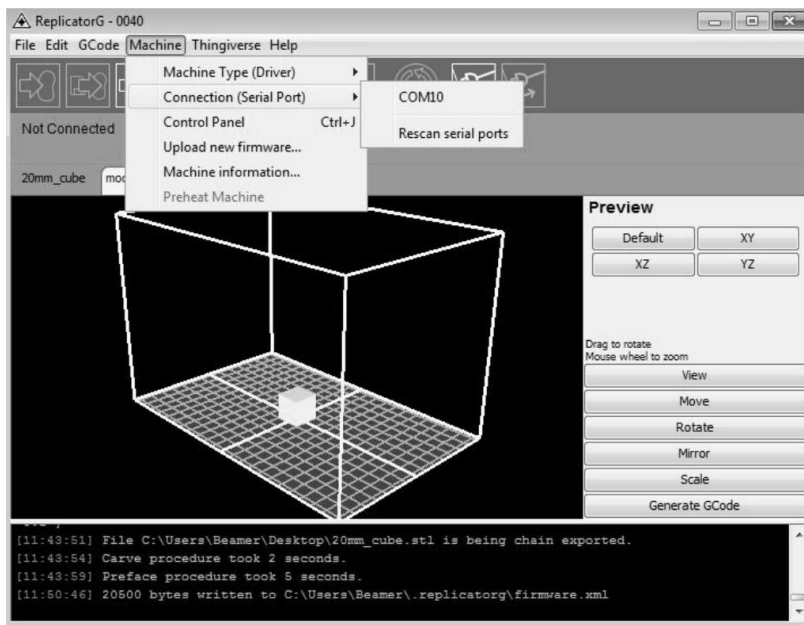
ReplicatorG - 0040

File Edit GCode Machine Thingiverse Help

Machine Type (Driver)
Connection (Serial Port)
Control Panel Ctrl+J
Upload new firmware...
Machine information...
Preheat Machine

COM10
Rescan serial ports

Not Connected

20mm_cube mo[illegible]

Preview

| Default | XY |
|---|---|
| XZ | YZ |

Drag to rotate
Mouse wheel to zoom

View
Move
Rotate
Mirror
Scale
Generate GCode

[11:43:51] File C:\Users\Beamer\Desktop\20mm_cube.stl is being chain exported.
[11:43:54] Carve procedure took 2 seconds.
[11:43:59] Preface procedure took 5 seconds.
[11:50:46] 20500 bytes written to C:\Users\Beamer\.replicatorg\firmware.xml